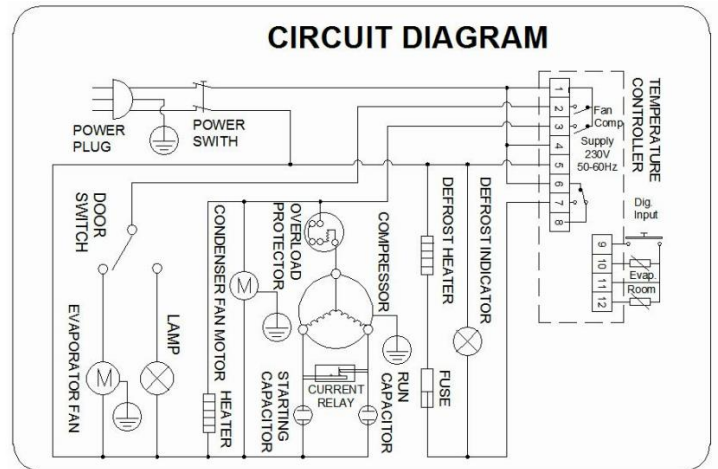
CIRCUIT DIAGRAM

POWER PLUG

POWER SWITH

TEMPERATURE CONTROLLER

1
2
3
4
5
6
7
8

Fan
Comp.
Supply
230V
50-60Hz

Dig. Input

9
10
11
12

Evap.
Room

DOOR SWITCH

EVAPORATOR FAN

M

LAMP

CONDENSER FAN MOTOR

M

HEATER

OVERLOAD PROTECTOR

COMPRESSOR

STARTING CAPACITOR

CURRENT RELAY

RUN CAPACITOR

DEFROST HEATER

FUSE

DEFROST INDICATOR